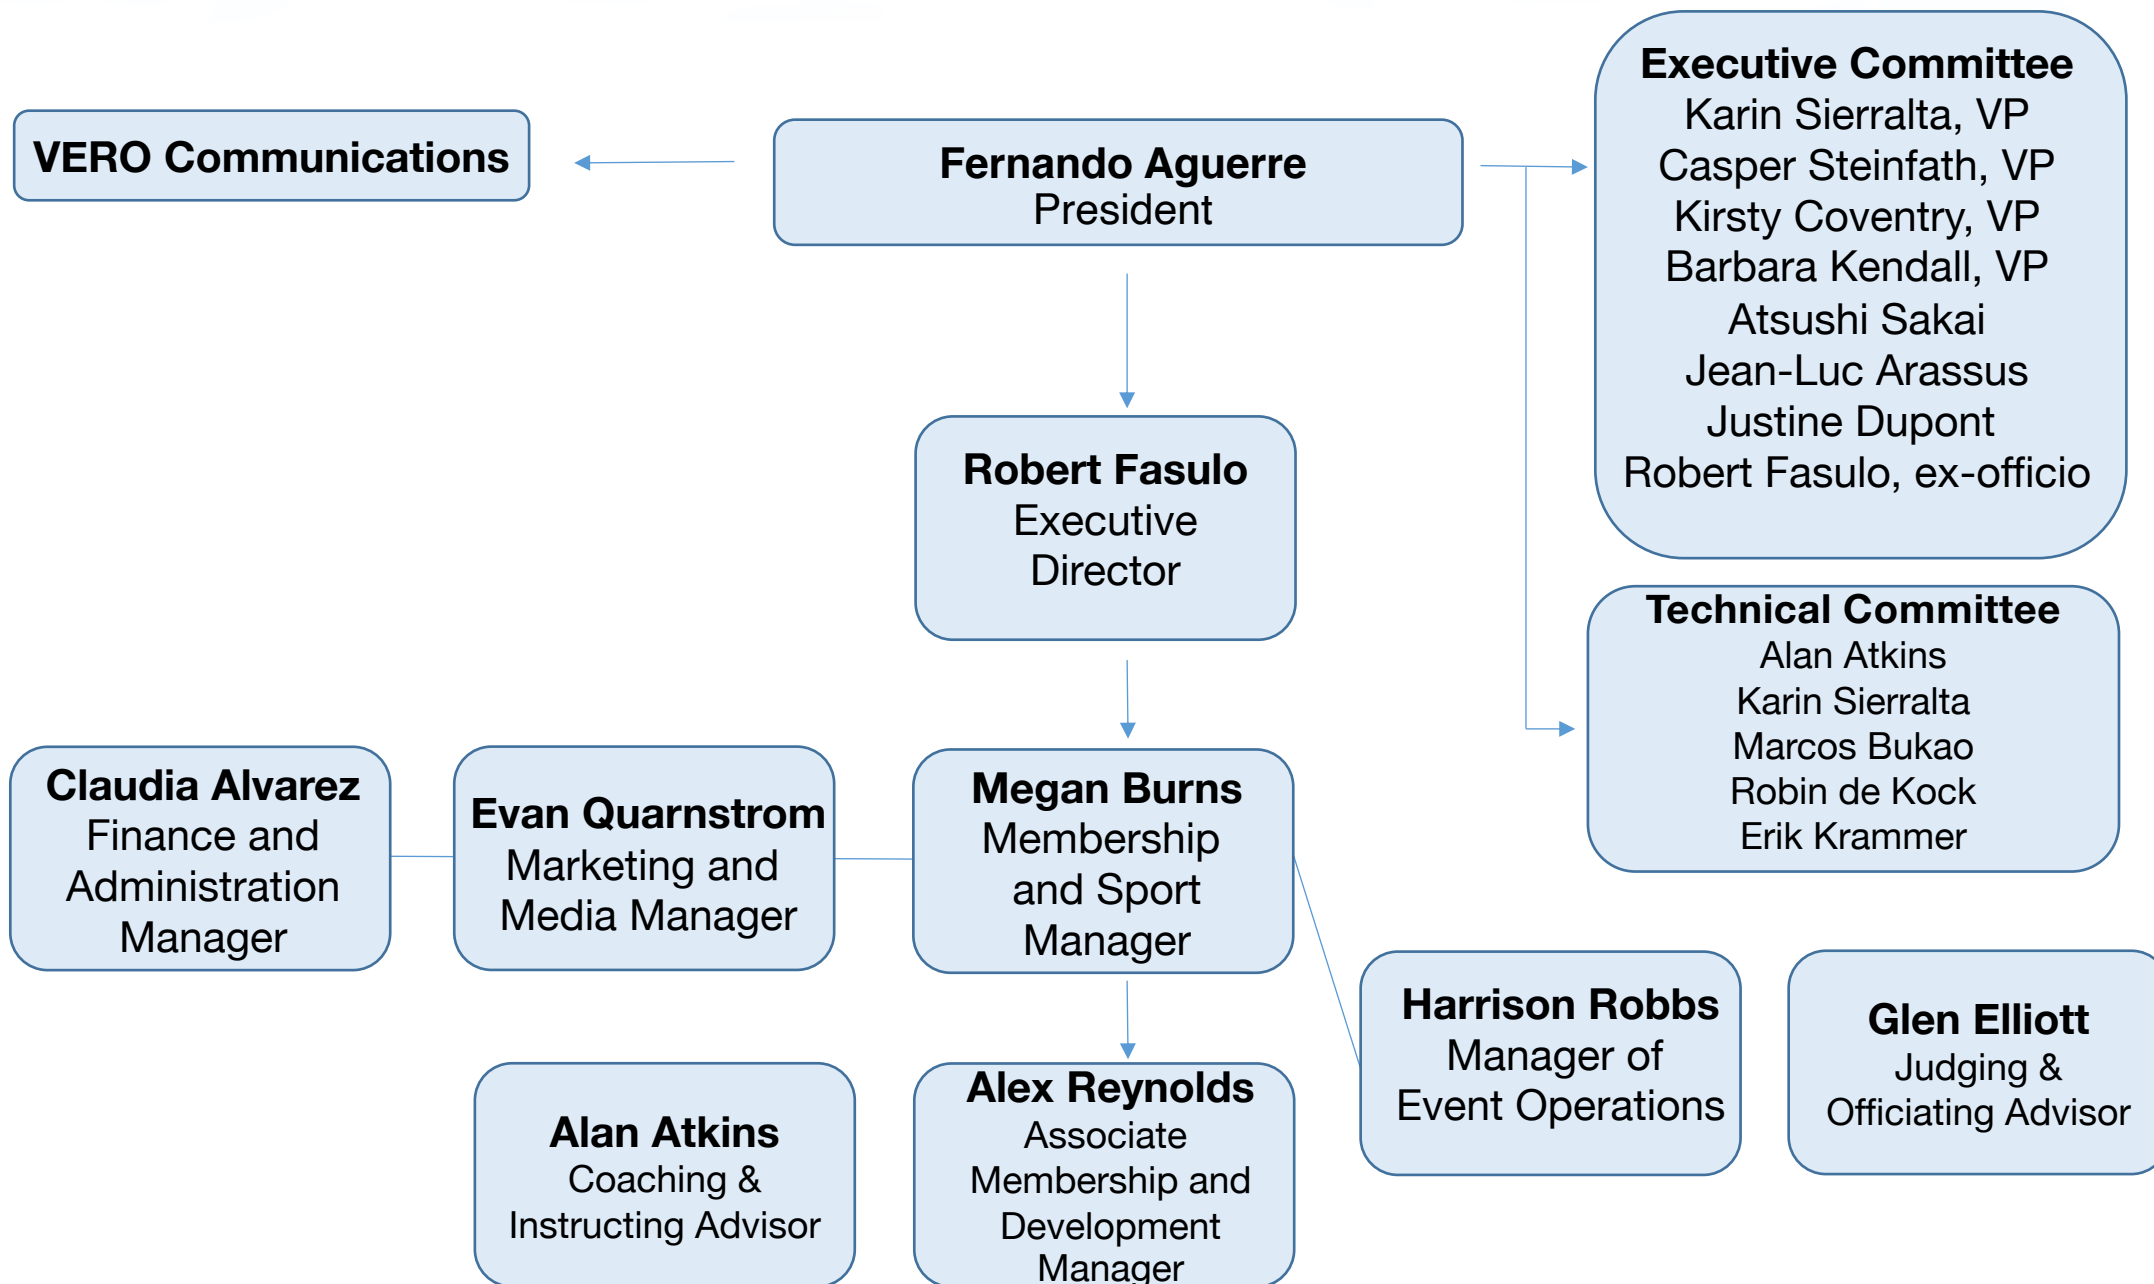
VERO Communications

Fernando Aguerre
President

Executive Committee
Karin Sierralta, VP
Casper Steinfath, VP
Kirsty Coventry, VP
Barbara Kendall, VP
Atsushi Sakai
Jean-Luc Arassus
Justine Dupont
Robert Fasulo, ex-officio

Robert Fasulo
Executive Director

Technical Committee
Alan Atkins
Karin Sierralta
Marcos Bukao
Robin de Kock
Erik Krammer

Claudia Alvarez
Finance and Administration Manager

Evan Quarnstrom
Marketing and Media Manager

Megan Burns
Membership and Sport Manager

Harrison Robbs
Manager of Event Operations

Glen Elliott
Judging & Officiating Advisor

Alan Atkins
Coaching & Instructing Advisor

Alex Reynolds
Associate Membership and Development Manager